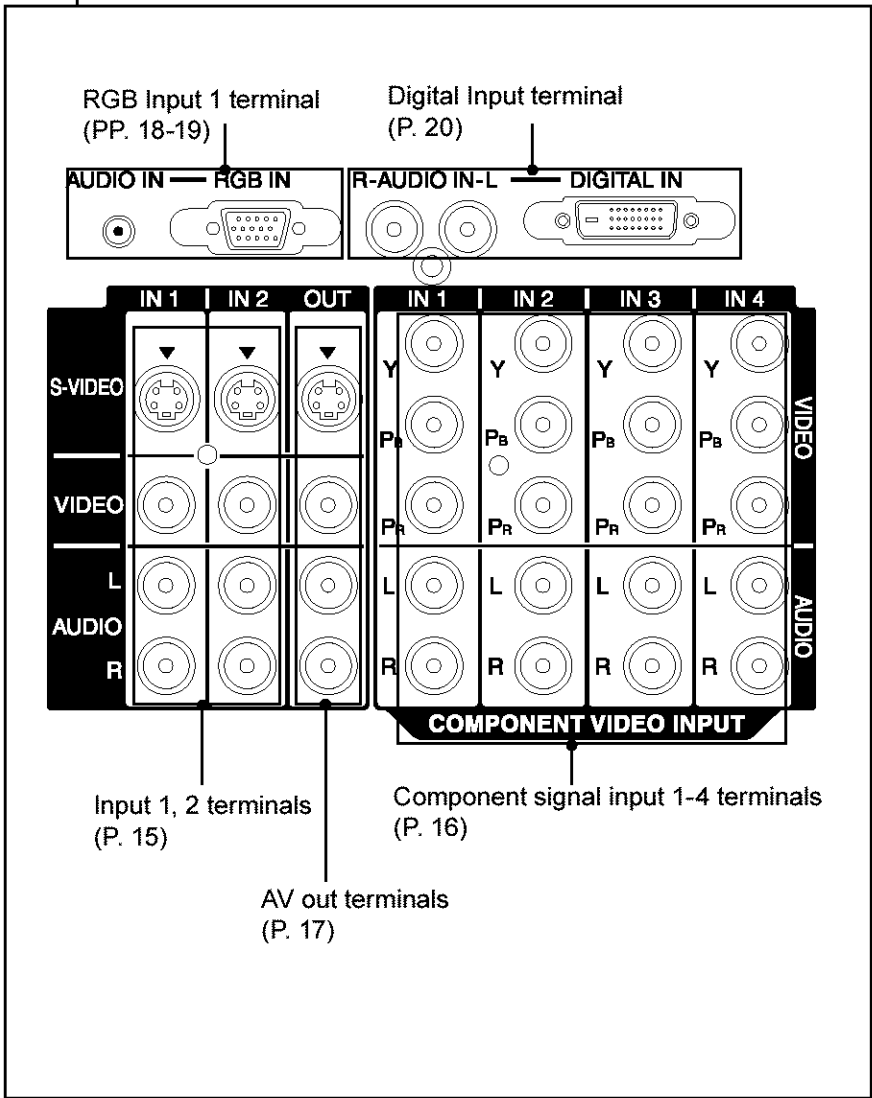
RGB Input 1 terminal
(PP. 18-19)

Digital Input terminal
(P. 20)

AUDIO IN — RGB IN

R-AUDIO IN-L — DIGITAL IN

IN 1 IN 2 OUT

IN 1 IN 2 IN 3 IN 4

S-VIDEO

VIDEO

L
AUDIO
R

Y
$P_B$
$P_R$
L
R

Y
$P_B$
$P_R$
L
R

Y
$P_B$
$P_R$
L
R

Y
$P_B$
$P_R$
L
R

VIDEO

AUDIO

COMPONENT VIDEO INPUT

Input 1, 2 terminals
(P. 15)

Component signal input 1-4 terminals
(P. 16)

AV out terminals
(P. 17)